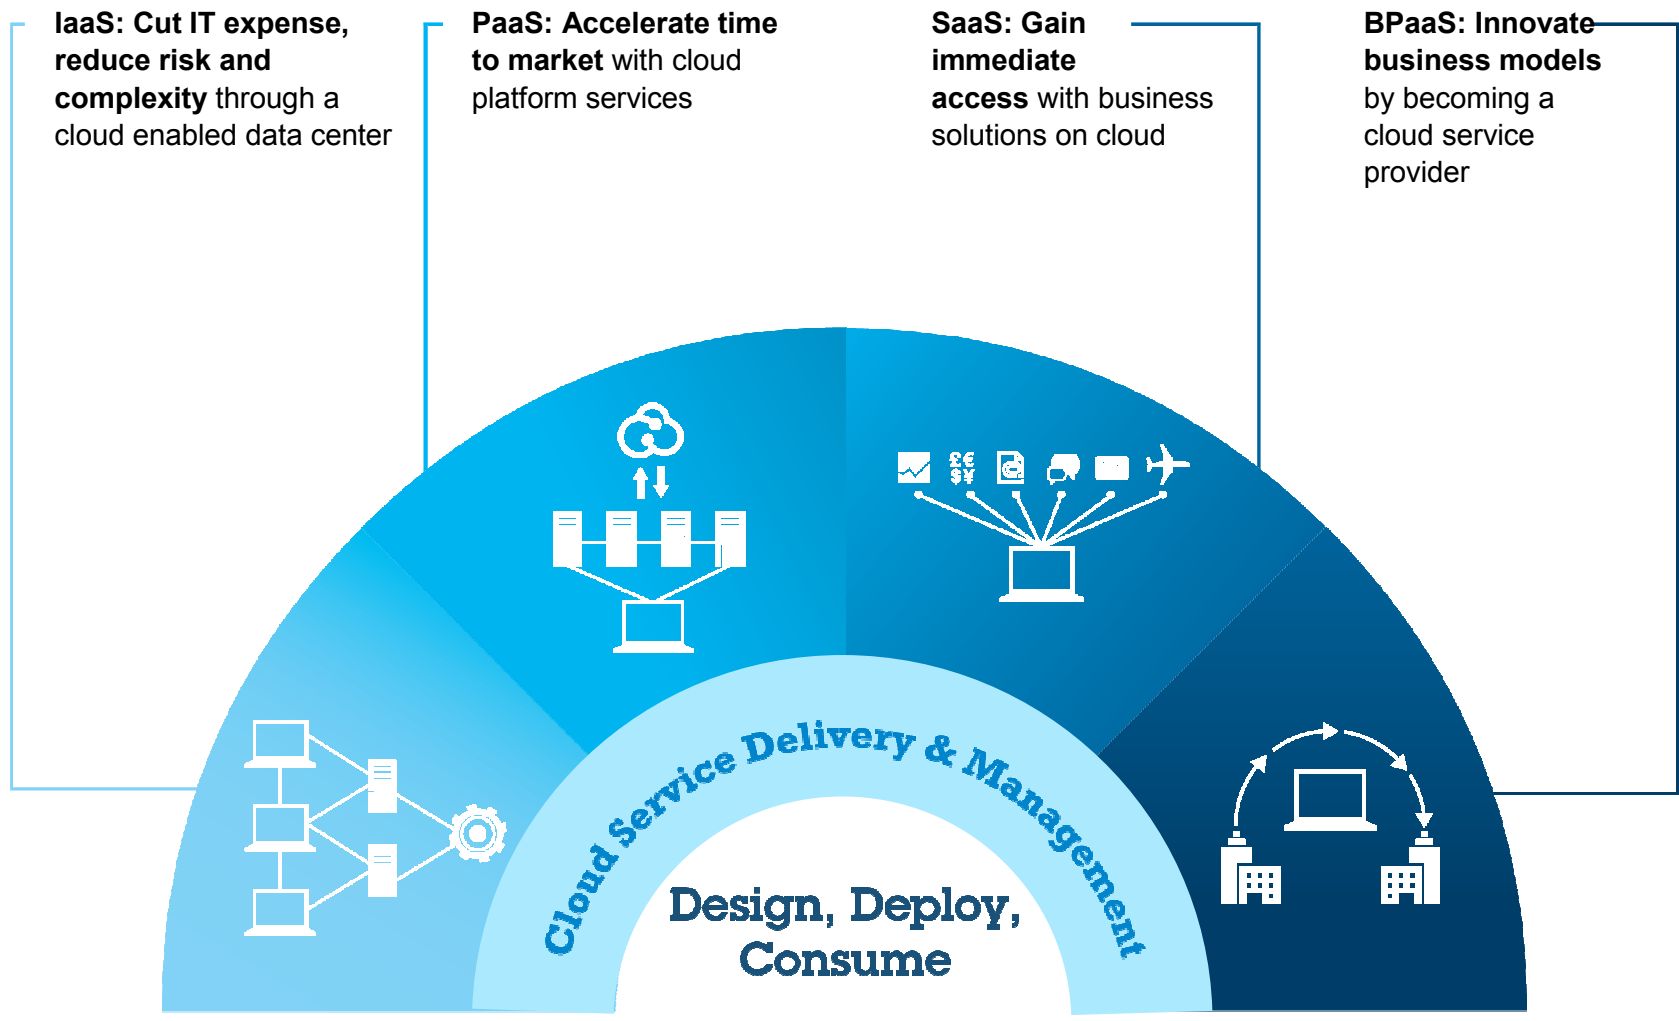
IaaS: Cut IT expense, reduce risk and complexity through a cloud enabled data center

PaaS: Accelerate time to market with cloud platform services

SaaS: Gain immediate access with business solutions on cloud

BPaaS: Innovate business models by becoming a cloud service provider

£€
$¥

Cloud Service Delivery & Management

Design, Deploy, Consume